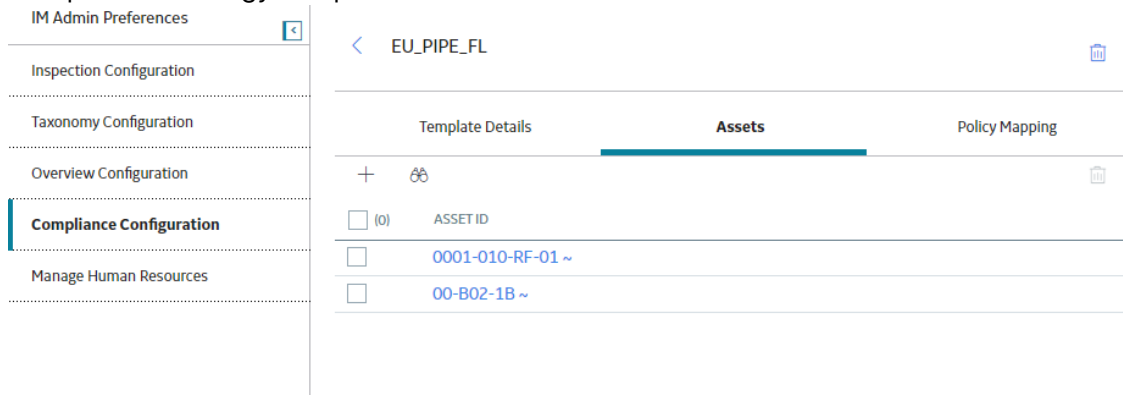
IM Admin Preferences

Inspection Configuration

Taxonomy Configuration

Overview Configuration

Compliance Configuration

Manage Human Resources

EU_PIPE_FL

Template Details

Assets

Policy Mapping

(0) ASSET ID

0001-010-RF-01 ~

00-B02-1B ~